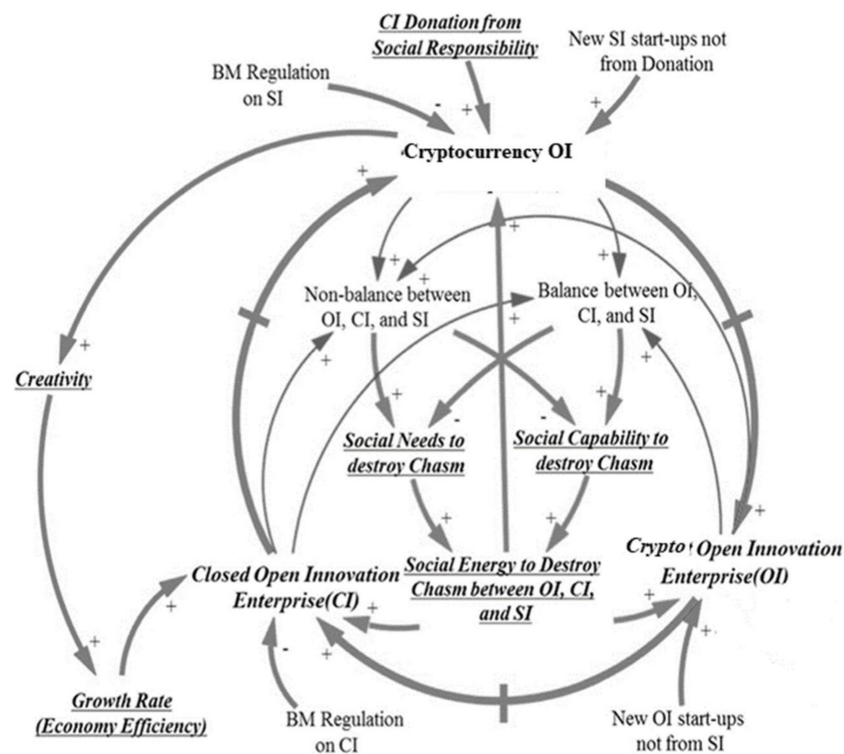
CI Donation from Social Responsibility

New SI start-ups not from Donation

BM Regulation on SI

-
+
+

Cryptocurrency OI

+
-
+
+
+

Non-balance between OI, CI, and SI

Balance between OI, CI, and SI

+
+
+

Creativity

-
-

Social Needs to destroy Chasm

Social Capability to destroy Chasm

+
+

Social Energy to Destroy Chasm between OI, CI, and SI

Crypto Open Innovation Enterprise(OI)

Closed Open Innovation Enterprise(CI)

+
+
+
+
+
-
+

Growth Rate (Economy Efficiency)

BM Regulation on CI

New OI start-ups not from SI